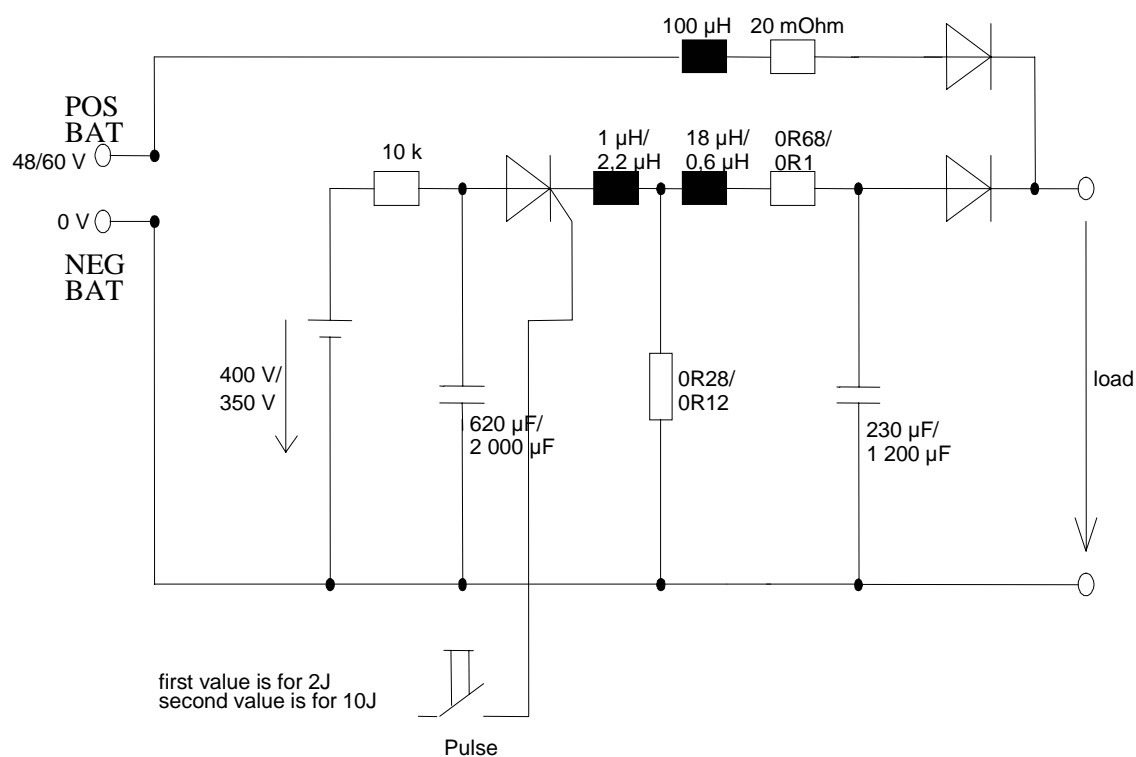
100 µH
20 mOhm

POS BAT
48/60 V

0 V

NEG BAT

10 k

1 µH/ 2,2 µH

18 µH/ 0,6 µH

0R68/ 0R1

400 V/ 350 V

620 µF/ 2 000 µF

0R28/ 0R12

230 µF/ 1 200 µF

load

first value is for 2J
second value is for 10J

Pulse